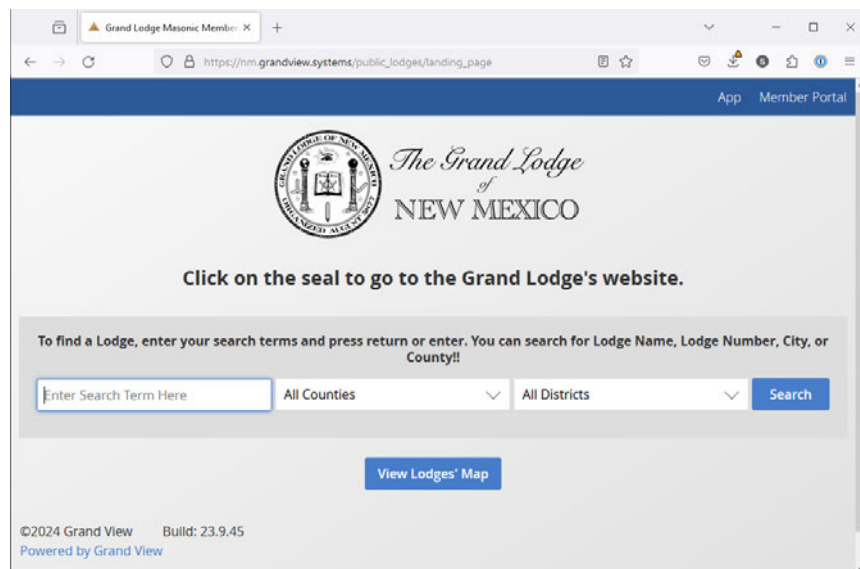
Grand Lodge Masonic Member ×

https://nm.grandview.systems/public_lodges/landing_page

App Member Portal

GRAND LODGE OF NEW MEXICO ORGANIZED AUGUST 1877

The Grand Lodge of NEW MEXICO

Click on the seal to go to the Grand Lodge's website.

To find a Lodge, enter your search terms and press return or enter. You can search for Lodge Name, Lodge Number, City, or County!!

Enter Search Term Here

All Counties

All Districts

Search

View Lodges' Map

©2024 Grand View Build: 23.9.45

Powered by Grand View